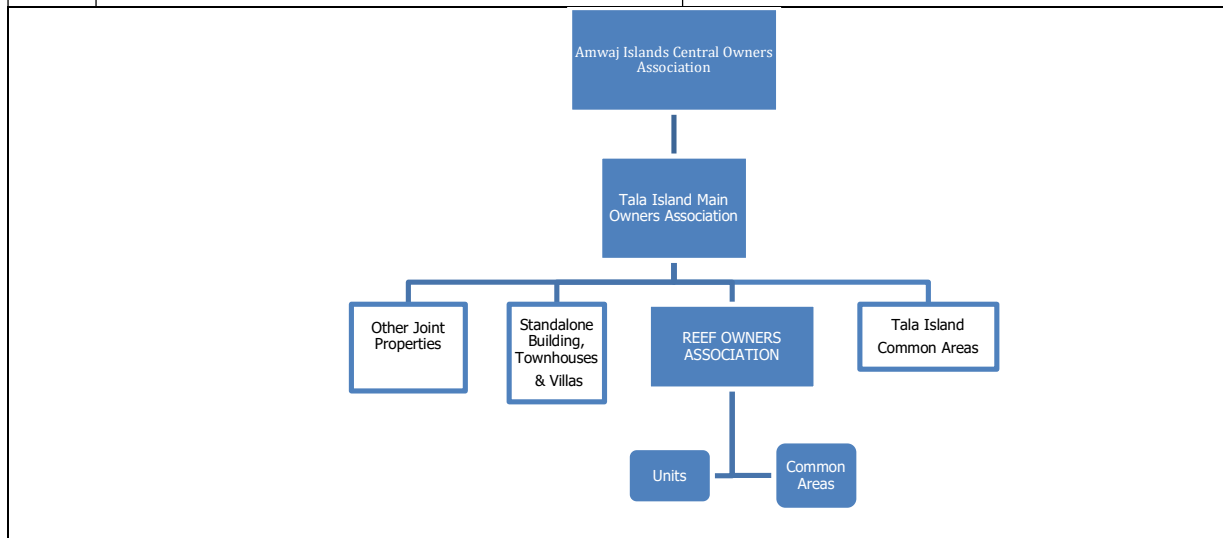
Amwaj Islands Central Owners Association

Tala Island Main Owners Association

Other Joint Properties

Standalone Building, Townhouses & Villas

REEF OWNERS ASSOCIATION

Tala Island Common Areas

Units

Common Areas